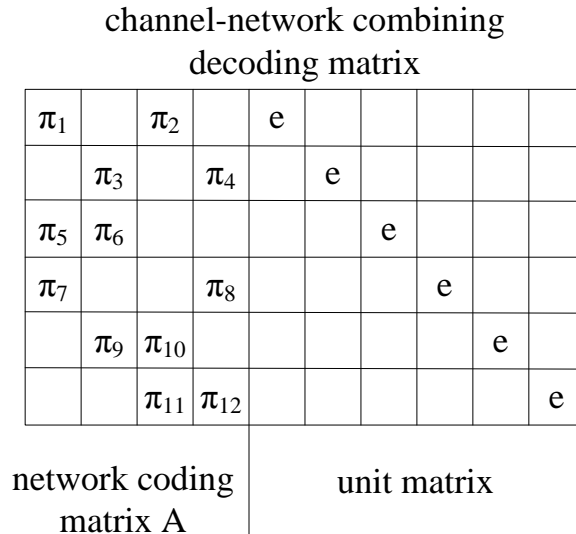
channel-network combining decoding matrix

| $\pi_1$ | | $\pi_2$ | | e | | | | | |
|---|---|---|---|---|---|---|---|---|---|
| | $\pi_3$ | | $\pi_4$ | | e | | | | |
| $\pi_5$ | $\pi_6$ | | | | | e | | | |
| $\pi_7$ | | | $\pi_8$ | | | | e | | |
| | $\pi_9$ | $\pi_{10}$ | | | | | | e | |
| | | $\pi_{11}$ | $\pi_{12}$ | | | | | | e |

network coding matrix A

unit matrix